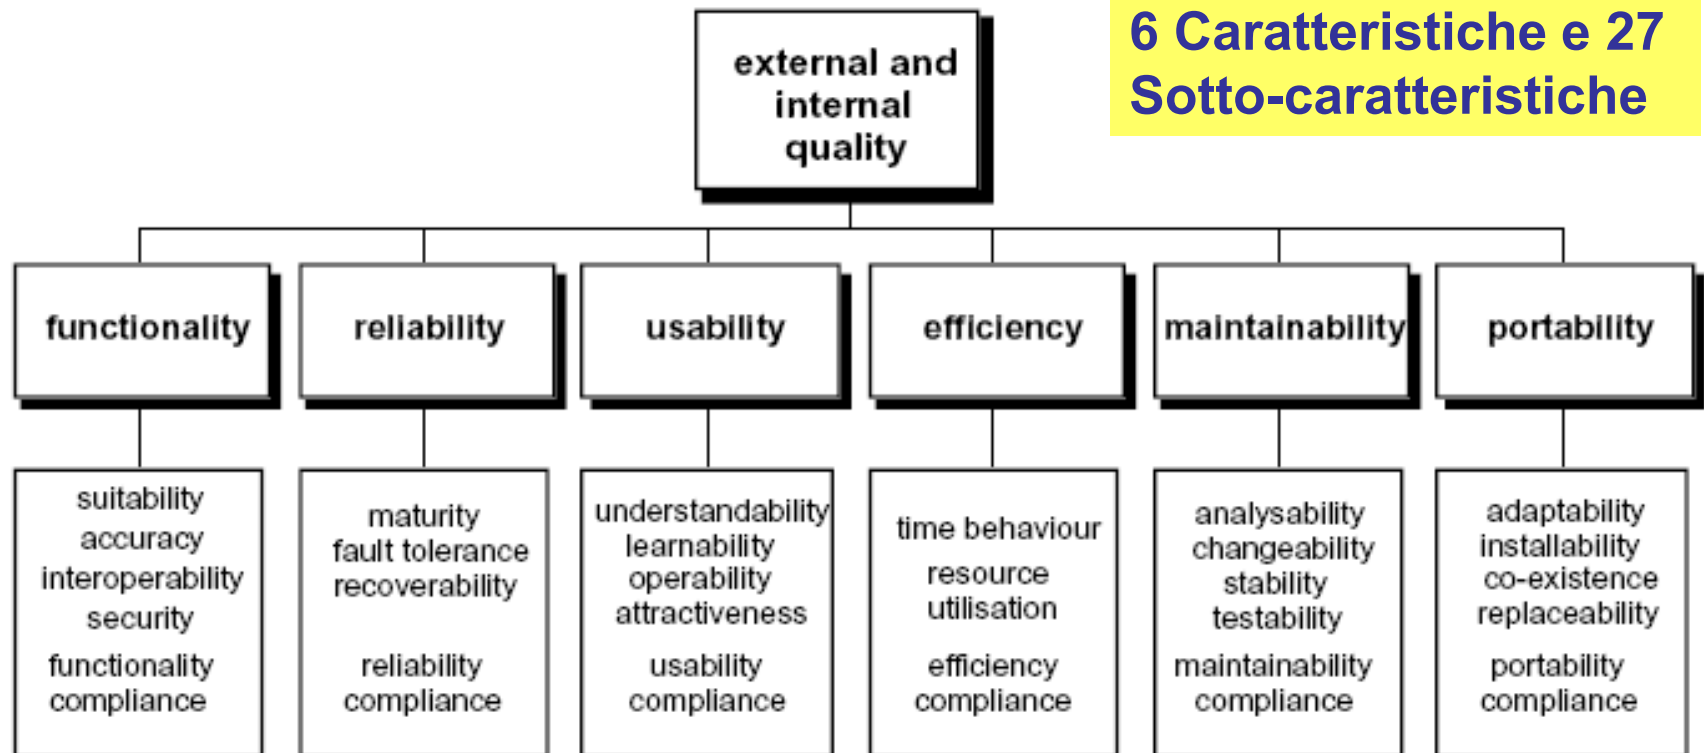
6 Caratteristiche e 27 Sotto-caratteristiche

external and internal quality

functionality

reliability

usability

efficiency

maintainability

portability

suitability
accuracy
interoperability
security
functionality compliance

maturity
fault tolerance
recoverability
reliability compliance

understandability
learnability
operability
attractiveness
usability compliance

time behaviour
resource utilisation
efficiency compliance

analysability
changeability
stability
testability
maintainability compliance

adaptability
installability
co-existence
replaceability
portability compliance